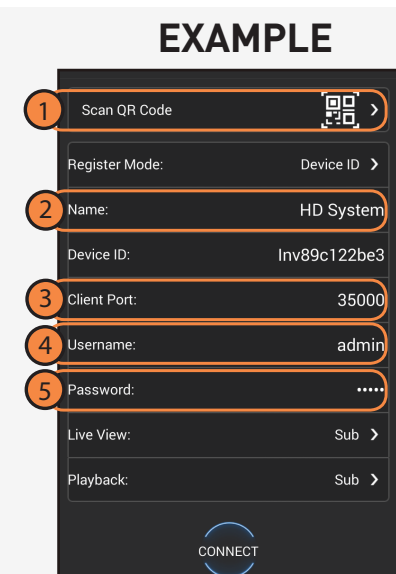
EXAMPLE

1 Scan QR Code >

Register Mode: Device ID >

2 Name: HD System

Device ID: Inv89c122be3

3 Client Port: 35000

4 Username: admin

5 Password: •••••

Live View: Sub >

Playback: Sub >

CONNECT